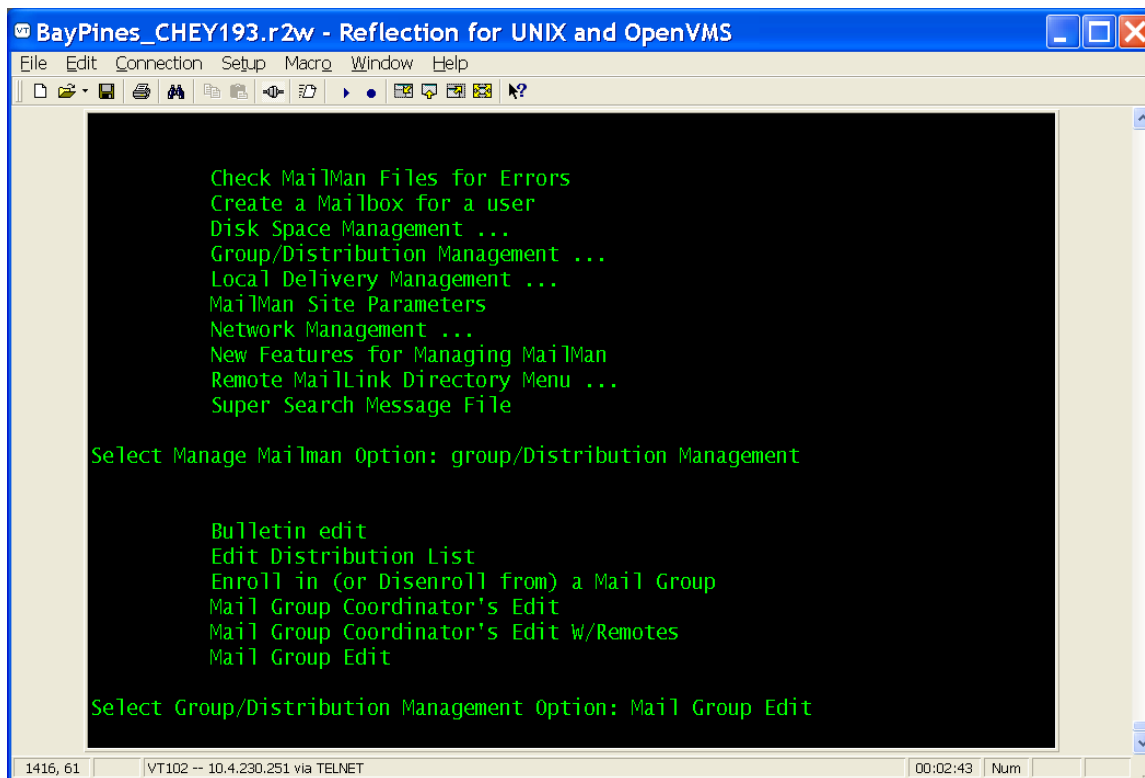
BayPines_CHEY193.r2w - Reflection for UNIX and OpenVMS

File Edit Connection Setup Macro Window Help

Check MailMan Files for Errors
Create a Mailbox for a user
Disk Space Management ...
Group/Distribution Management ...
Local Delivery Management ...
MailMan Site Parameters
Network Management ...
New Features for Managing MailMan
Remote MailLink Directory Menu ...
Super Search Message File

Select Manage Mailman Option: group/Distribution Management

Bulletin edit
Edit Distribution List
Enroll in (or Disenroll from) a Mail Group
Mail Group Coordinator's Edit
Mail Group Coordinator's Edit W/Remotes
Mail Group Edit

Select Group/Distribution Management Option: Mail Group Edit

1416, 61 | VT102 -- 10.4.230.251 via TELNET | 00:02:43 | Num